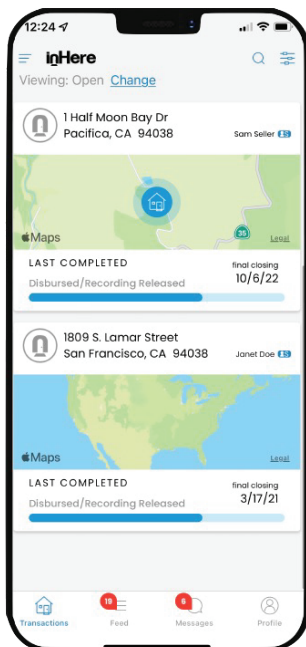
12:24

inHere

Viewing: Open Change

1 Half Moon Bay Dr
Pacifica, CA 94038

Sam Seller ES

35

Maps

Legal

LAST COMPLETED
Disbursed/Recording Released

final closing
10/6/22

1809 S. Lamar Street
San Francisco, CA 94038

Janet Doe ES

Maps

Legal

LAST COMPLETED
Disbursed/Recording Released

final closing
3/17/21

Transactions

19
Feed

6
Messages

Profile